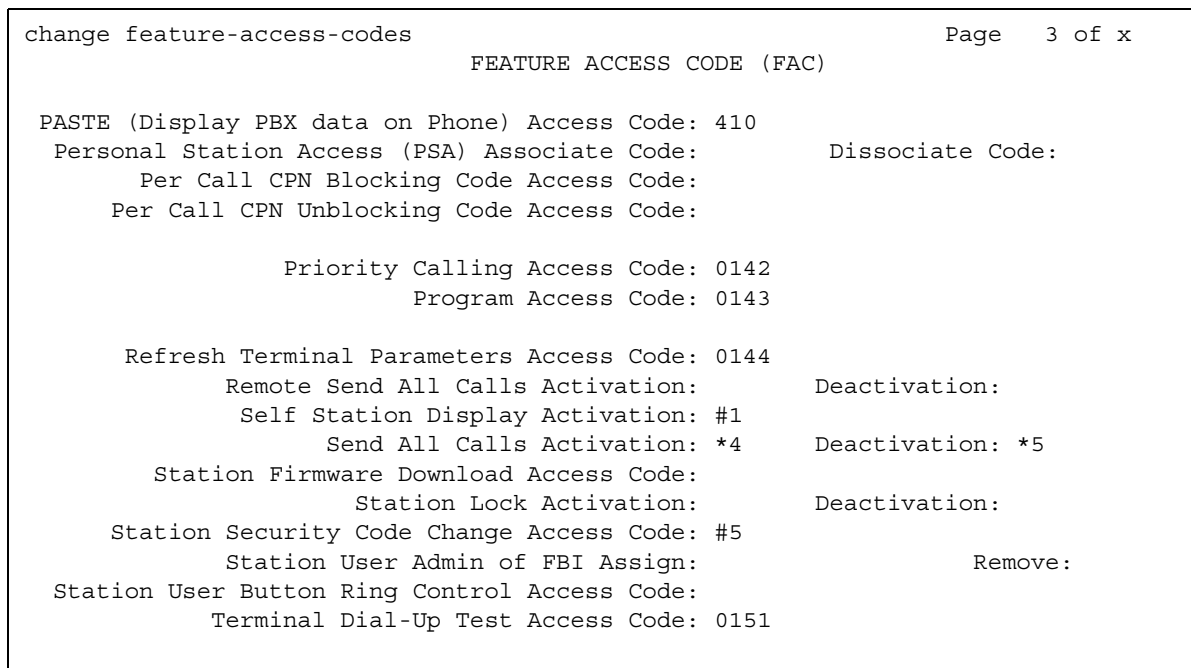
change feature-access-codes Page 3 of x
FEATURE ACCESS CODE (FAC)

PASTE (Display PBX data on Phone) Access Code: 410
Personal Station Access (PSA) Associate Code: Dissociate Code:
Per Call CPN Blocking Code Access Code:
Per Call CPN Unblocking Code Access Code:

Priority Calling Access Code: 0142
Program Access Code: 0143

Refresh Terminal Parameters Access Code: 0144
Remote Send All Calls Activation: Deactivation:
Self Station Display Activation: #1
Send All Calls Activation: *4 Deactivation: *5
Station Firmware Download Access Code:
Station Lock Activation: Deactivation:
Station Security Code Change Access Code: #5
Station User Admin of FBI Assign: Remove:
Station User Button Ring Control Access Code:
Terminal Dial-Up Test Access Code: 0151